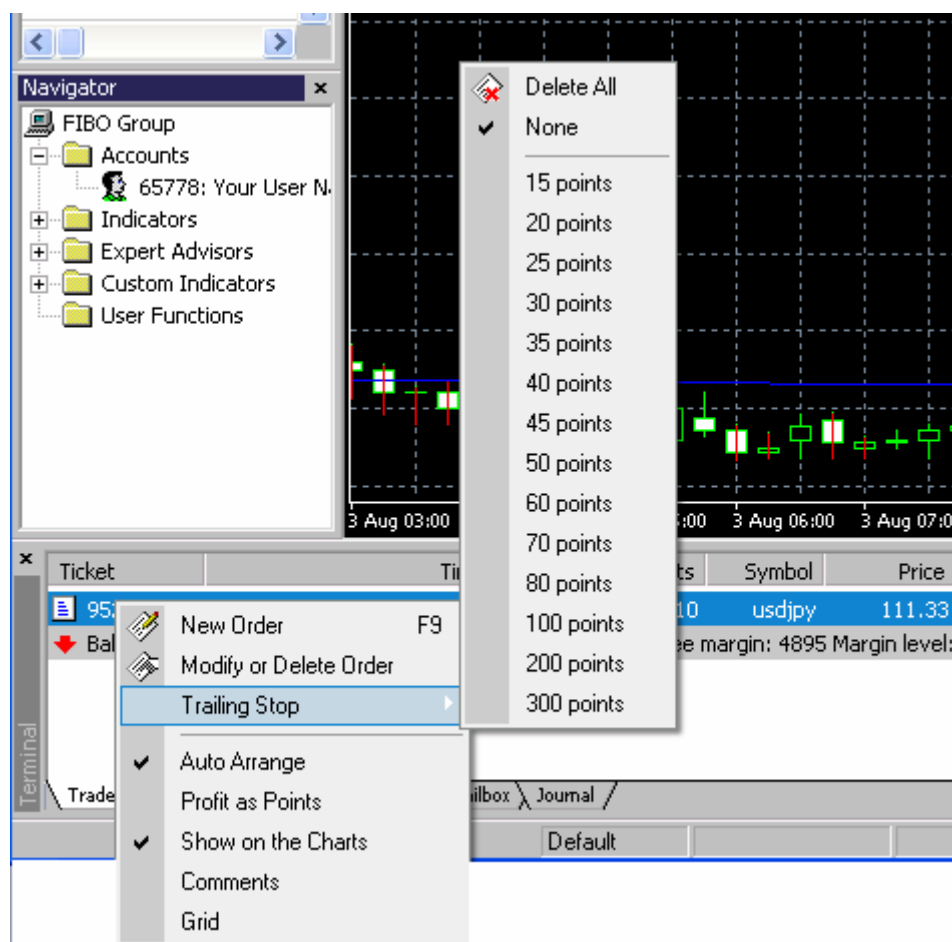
Navigator
FIBO Group
Accounts
65778: Your User N
Indicators
Expert Advisors
Custom Indicators
User Functions

Delete All
None
15 points
20 points
25 points
30 points
35 points
40 points
45 points
50 points
60 points
70 points
80 points
100 points
200 points
300 points

3 Aug 03:00
:00
3 Aug 06:00
3 Aug 07:0

Ticket
Ti
ts
Symbol
Price
95
10
usdjpy
111.33
Bal
ee margin: 4895 Margin level:

New Order F9
Modify or Delete Order
Trailing Stop
Auto Arrange
Profit as Points
Show on the Charts
Comments
Grid

Terminal
Trade
ilbox
Journal
Default